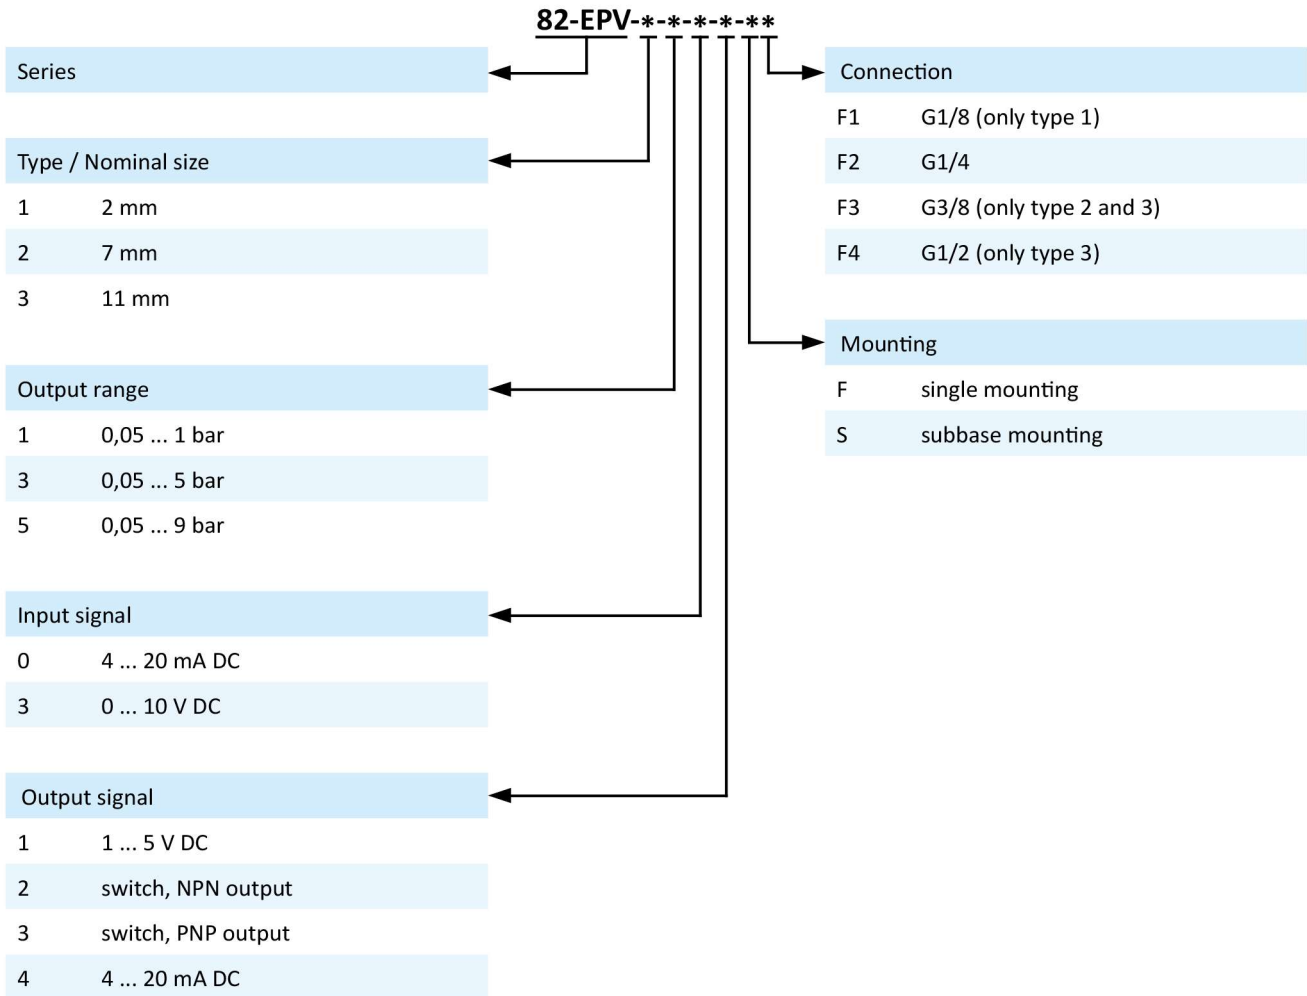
82-EPV-*-*-*-*-*-**

Series

Type / Nominal size

| | |
|---|---|
| 1 | 2 mm |
| 2 | 7 mm |
| 3 | 11 mm |

Output range

| | |
|---|---|
| 1 | 0,05 ... 1 bar |
| 3 | 0,05 ... 5 bar |
| 5 | 0,05 ... 9 bar |

Input signal

| | |
|---|---|
| 0 | 4 ... 20 mA DC |
| 3 | 0 ... 10 V DC |

Output signal

| | |
|---|---|
| 1 | 1 ... 5 V DC |
| 2 | switch, NPN output |
| 3 | switch, PNP output |
| 4 | 4 ... 20 mA DC |

Connection

| | |
|---|---|
| F1 | G1/8 (only type 1) |
| F2 | G1/4 |
| F3 | G3/8 (only type 2 and 3) |
| F4 | G1/2 (only type 3) |

Mounting

| | |
|---|---|
| F | single mounting |
| S | subbase mounting |